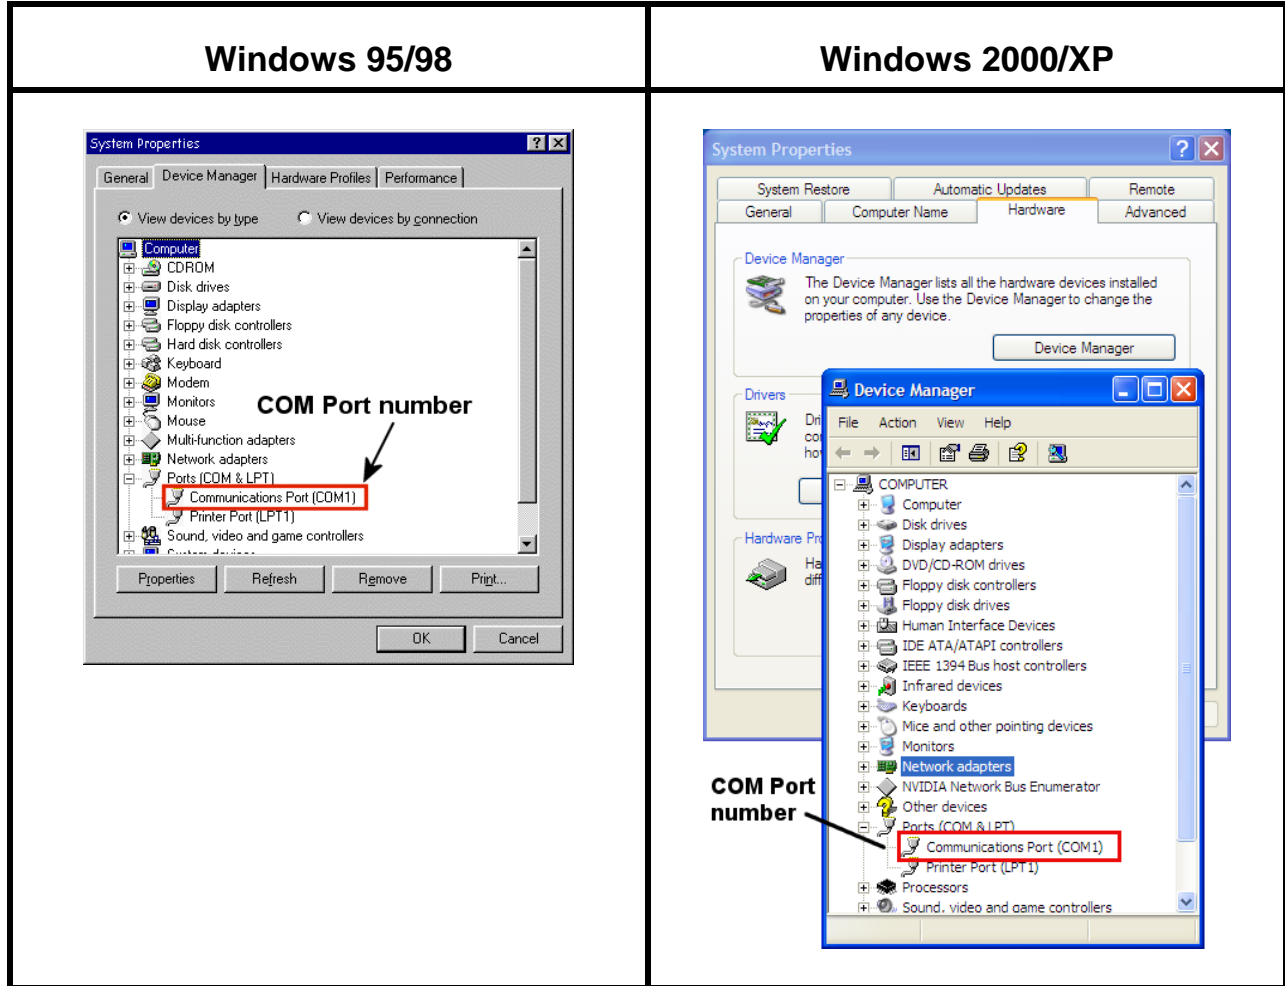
| Windows 95/98 | Windows 2000/XP |
|---|---|

System Properties

General | Device Manager | Hardware Profiles | Performance

View devices by type   View devices by connection

Computer
CDROM
Disk drives
Display adapters
Floppy disk controllers
Hard disk controllers
Keyboard
Modem
Monitors
Mouse
Multi-function adapters
Network adapters
Ports (COM & LPT)
Communications Port (COM1)
Printer Port (LPT1)
Sound, video and game controllers
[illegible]

COM Port number

Properties   Refresh   Remove   Print...

OK   Cancel

System Properties

System Restore | Automatic Updates | Remote
General | Computer Name | Hardware | Advanced

Device Manager
The Device Manager lists all the hardware devices installed on your computer. Use the Device Manager to change the properties of any device.

Device Manager

Drivers
Dri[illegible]
co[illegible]
ho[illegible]

Hardware Pr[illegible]
Ha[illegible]
diff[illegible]

Device Manager

File   Action   View   Help

COMPUTER
Computer
Disk drives
Display adapters
DVD/CD-ROM drives
Floppy disk controllers
Floppy disk drives
Human Interface Devices
IDE ATA/ATAPI controllers
IEEE 1394 Bus host controllers
Infrared devices
Keyboards
Mice and other pointing devices
Monitors
Network adapters
NVIDIA Network Bus Enumerator
Other devices
Ports (COM & LPT)
Communications Port (COM1)
Printer Port (LPT1)
Processors
Sound, video and game controllers

COM Port number